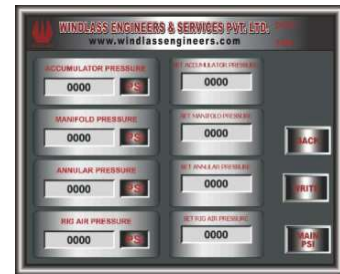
WINDLASS ENGINEERS & SERVICES PVT. LTD.
www.windlassengineers.com

ACCUMULATOR PRESSURE
0000 PSI

SET ACCUMULATOR PRESSURE
0000

MANIFOLD PRESSURE
0000 PSI

SET MANIFOLD PRESSURE
0000

ANNULAR PRESSURE
0000 PSI

SET ANNULAR PRESSURE
0000

RIG AIR PRESSURE
0000 PSI

SET RIG AIR PRESSURE
0000

BACK

WRITE

MAIN PSI